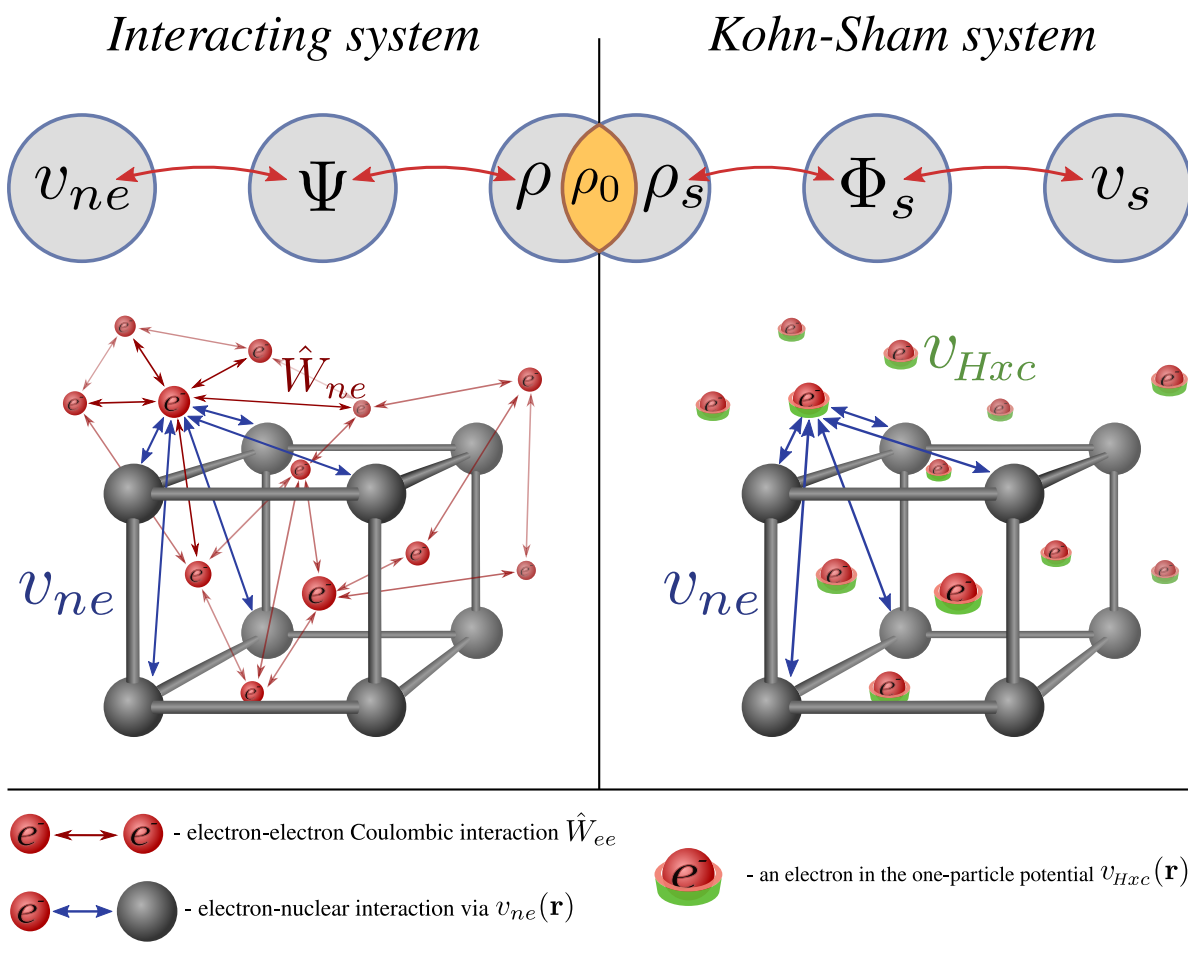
Interacting system

Kohn-Sham system

$v_{ne}$ $\Psi$ $\rho$ $\rho_0$ $\rho_s$ $\Phi_s$ $v_s$

$\hat{W}_{ne}$

$v_{Hxc}$

$v_{ne}$

$v_{ne}$

$e^-$ $e^-$ - electron-electron Coulombic interaction $\hat{W}_{ee}$

$e^-$ - electron-nuclear interaction via $v_{ne}(\mathbf{r})$

$e^-$ - an electron in the one-particle potential $v_{Hxc}(\mathbf{r})$